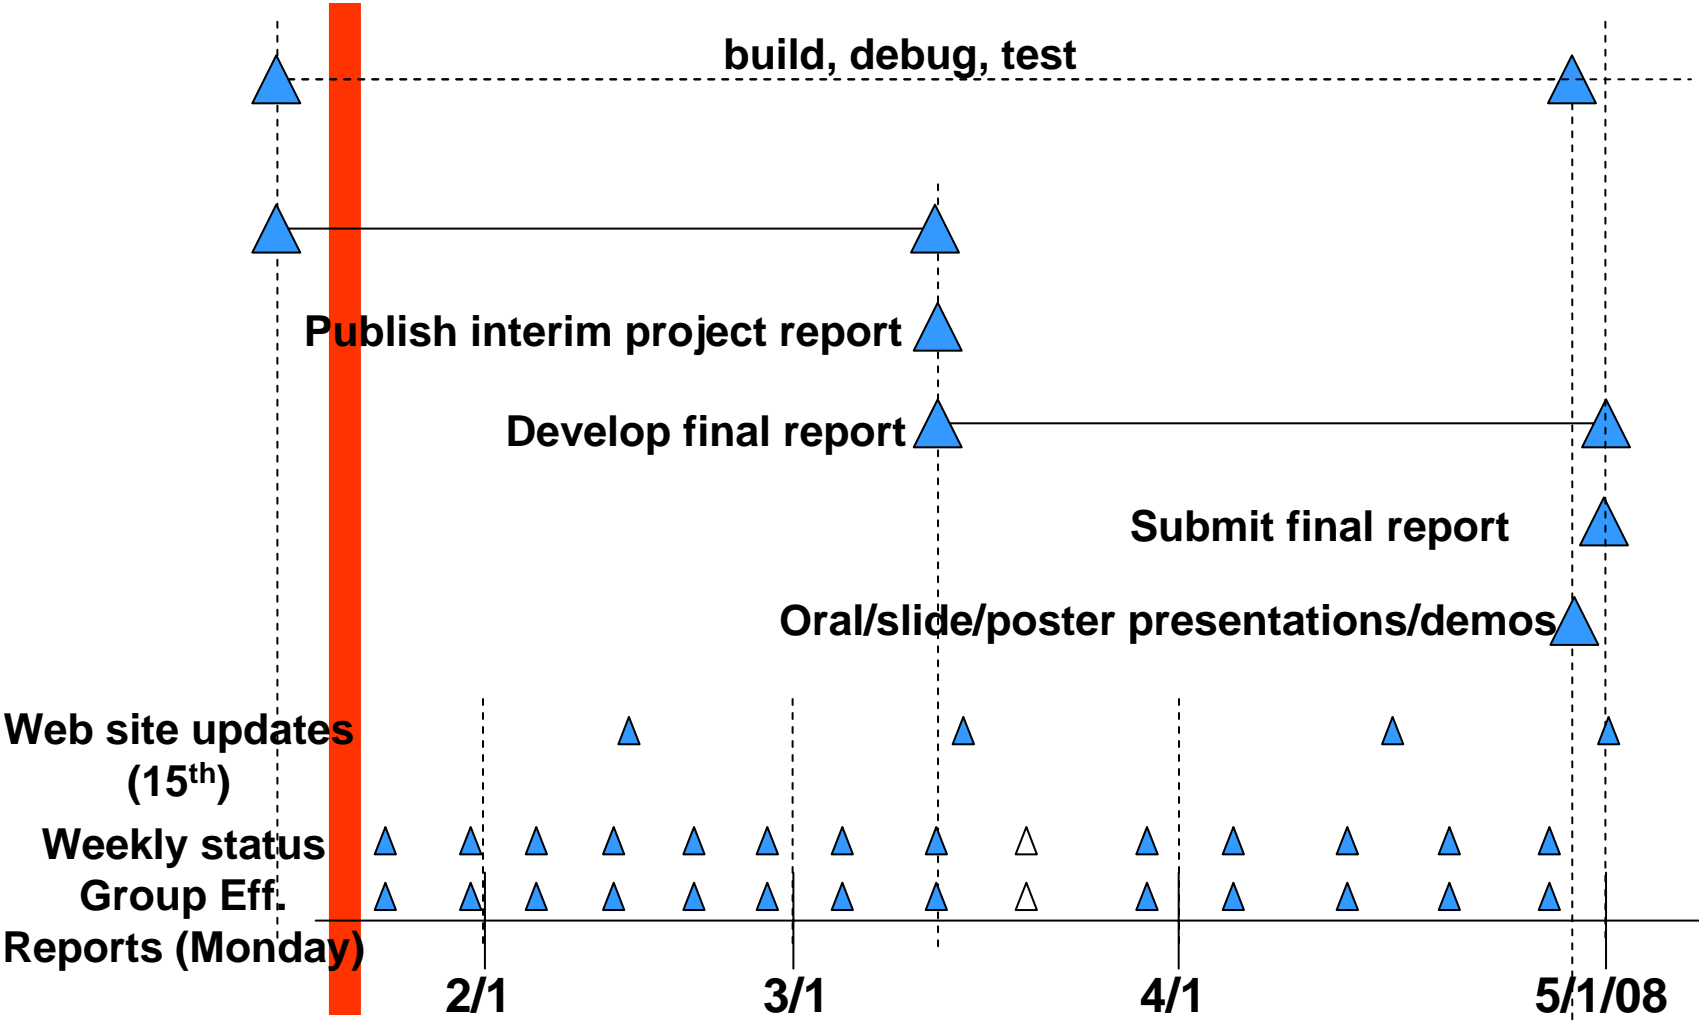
build, debug, test

Publish interim project report

Develop final report

Submit final report

Oral/slide/poster presentations/demos

Web site updates ($15^{th}$)

Weekly status

Group Eff. Reports (Monday)

2/1

3/1

4/1

5/1/08